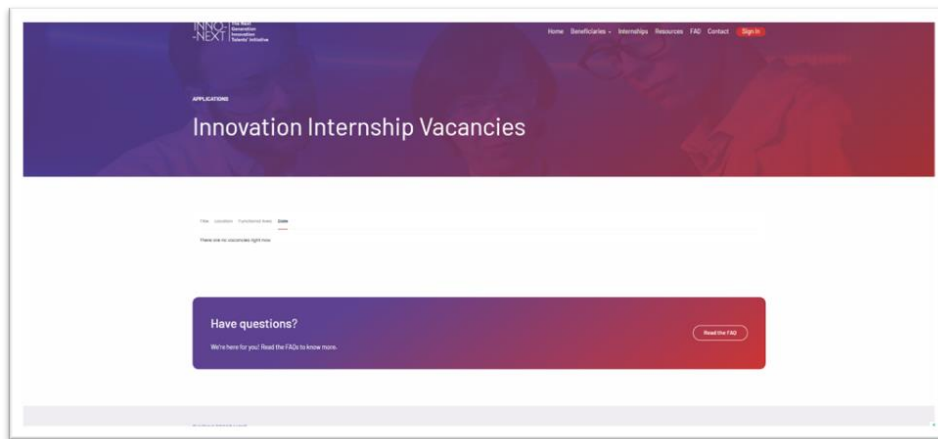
INNO-NEXT The Next Generation Innovation Talents' Initiative

Home Beneficiaries Internships Resources FAQ Contact Sign In

APPLICATIONS

Innovation Internship Vacancies

Titles Locations Functional Areas Dates

There are no vacancies right now

Have questions?

We're here for you! Read the FAQs to know more.

Read the FAQ

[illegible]